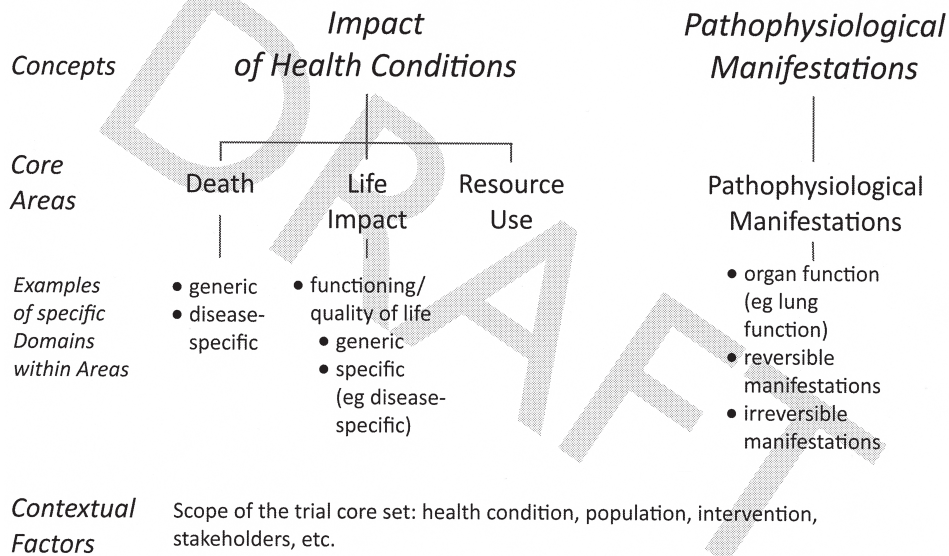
DRAFT

Concepts

Impact of Health Conditions

Pathophysiological Manifestations

Core Areas

Death

Life Impact

Resource Use

Pathophysiological Manifestations

Examples of specific Domains within Areas

• generic
• disease-specific

• functioning/ quality of life
  • generic
  • specific (eg disease-specific)

• organ function (eg lung function)
• reversible manifestations
• irreversible manifestations

Contextual Factors

Scope of the trial core set: health condition, population, intervention, stakeholders, etc.